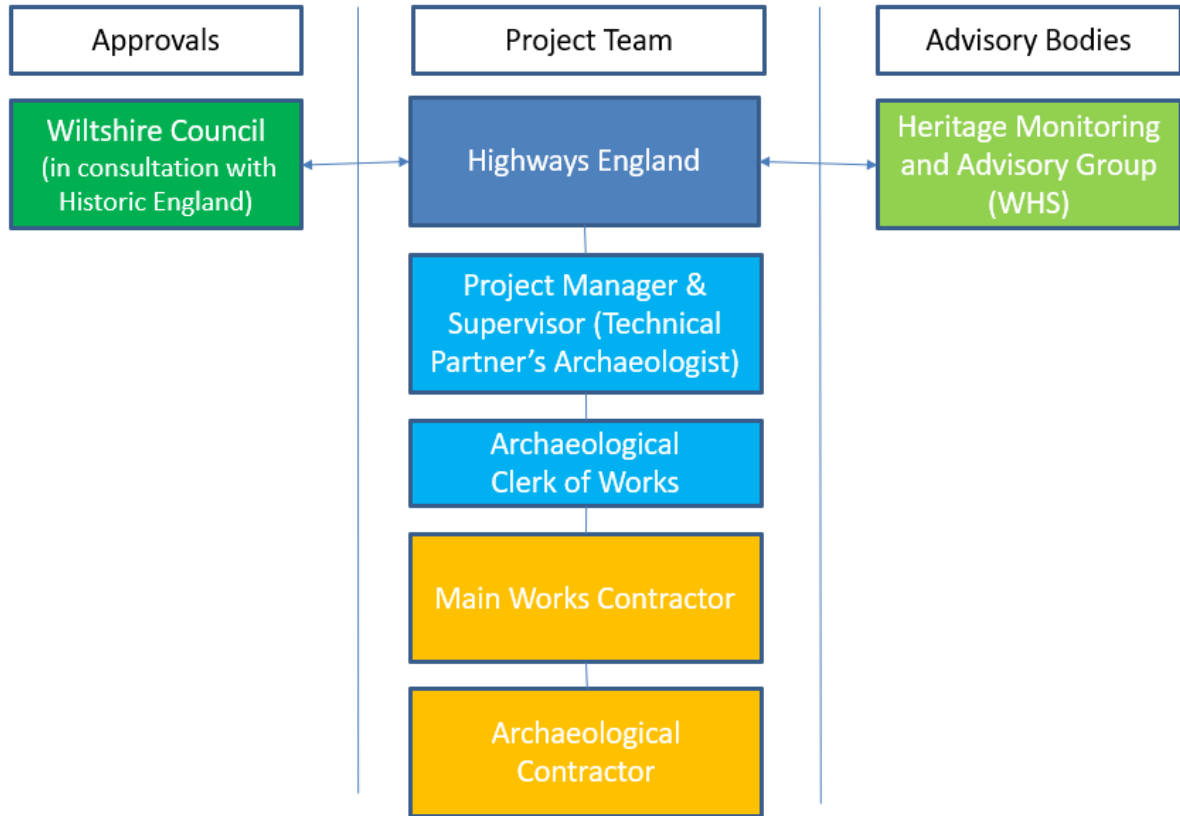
Approvals

Project Team

Advisory Bodies

Wiltshire Council (in consultation with Historic England)

Highways England

Heritage Monitoring and Advisory Group (WHS)

Project Manager & Supervisor (Technical Partner's Archaeologist)

Archaeological Clerk of Works

Main Works Contractor

Archaeological Contractor